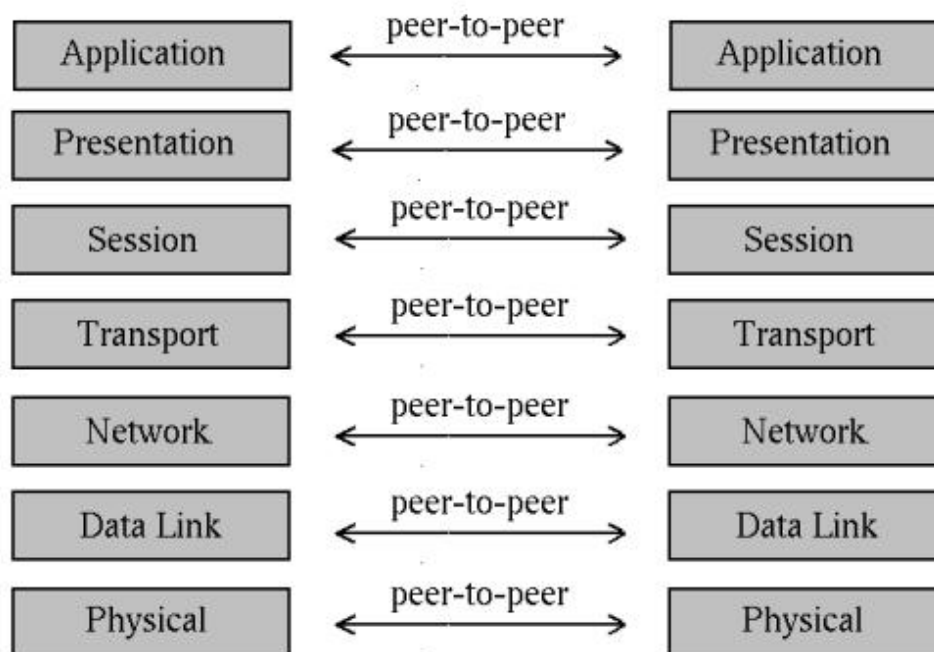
Application peer-to-peer Application

Presentation peer-to-peer Presentation

Session peer-to-peer Session

Transport peer-to-peer Transport

Network peer-to-peer Network

Data Link peer-to-peer Data Link

Physical peer-to-peer Physical